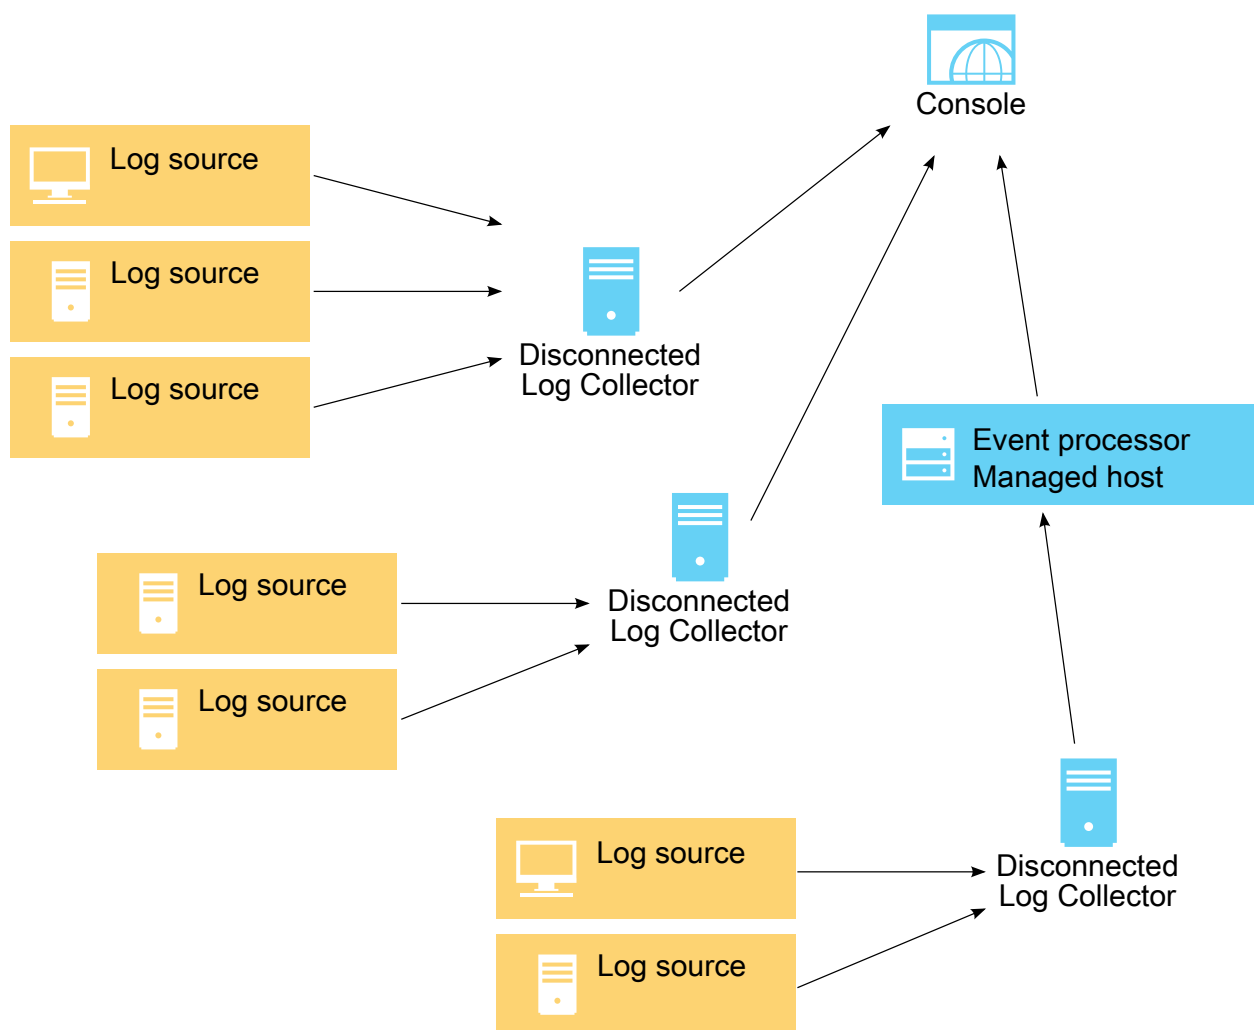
Console

Log source

Log source

Log source

Disconnected Log Collector

Event processor Managed host

Log source

Log source

Disconnected Log Collector

Log source

Log source

Disconnected Log Collector